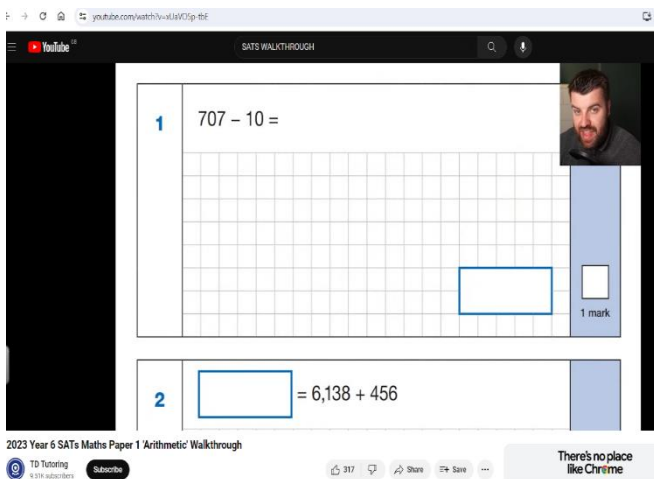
youtube.com/watch?v=xUaVO5p-tbE

YouTube GB

SATS WALKTHROUGH

1

$707 - 10 =$

1 mark

2

$= 6,138 + 456$

2023 Year 6 SATs Maths Paper 1 'Arithmetic' Walkthrough

TD Tutoring
9.51K subscribers

Subscribe

317

Share

Save

...

There's no place like Chrome